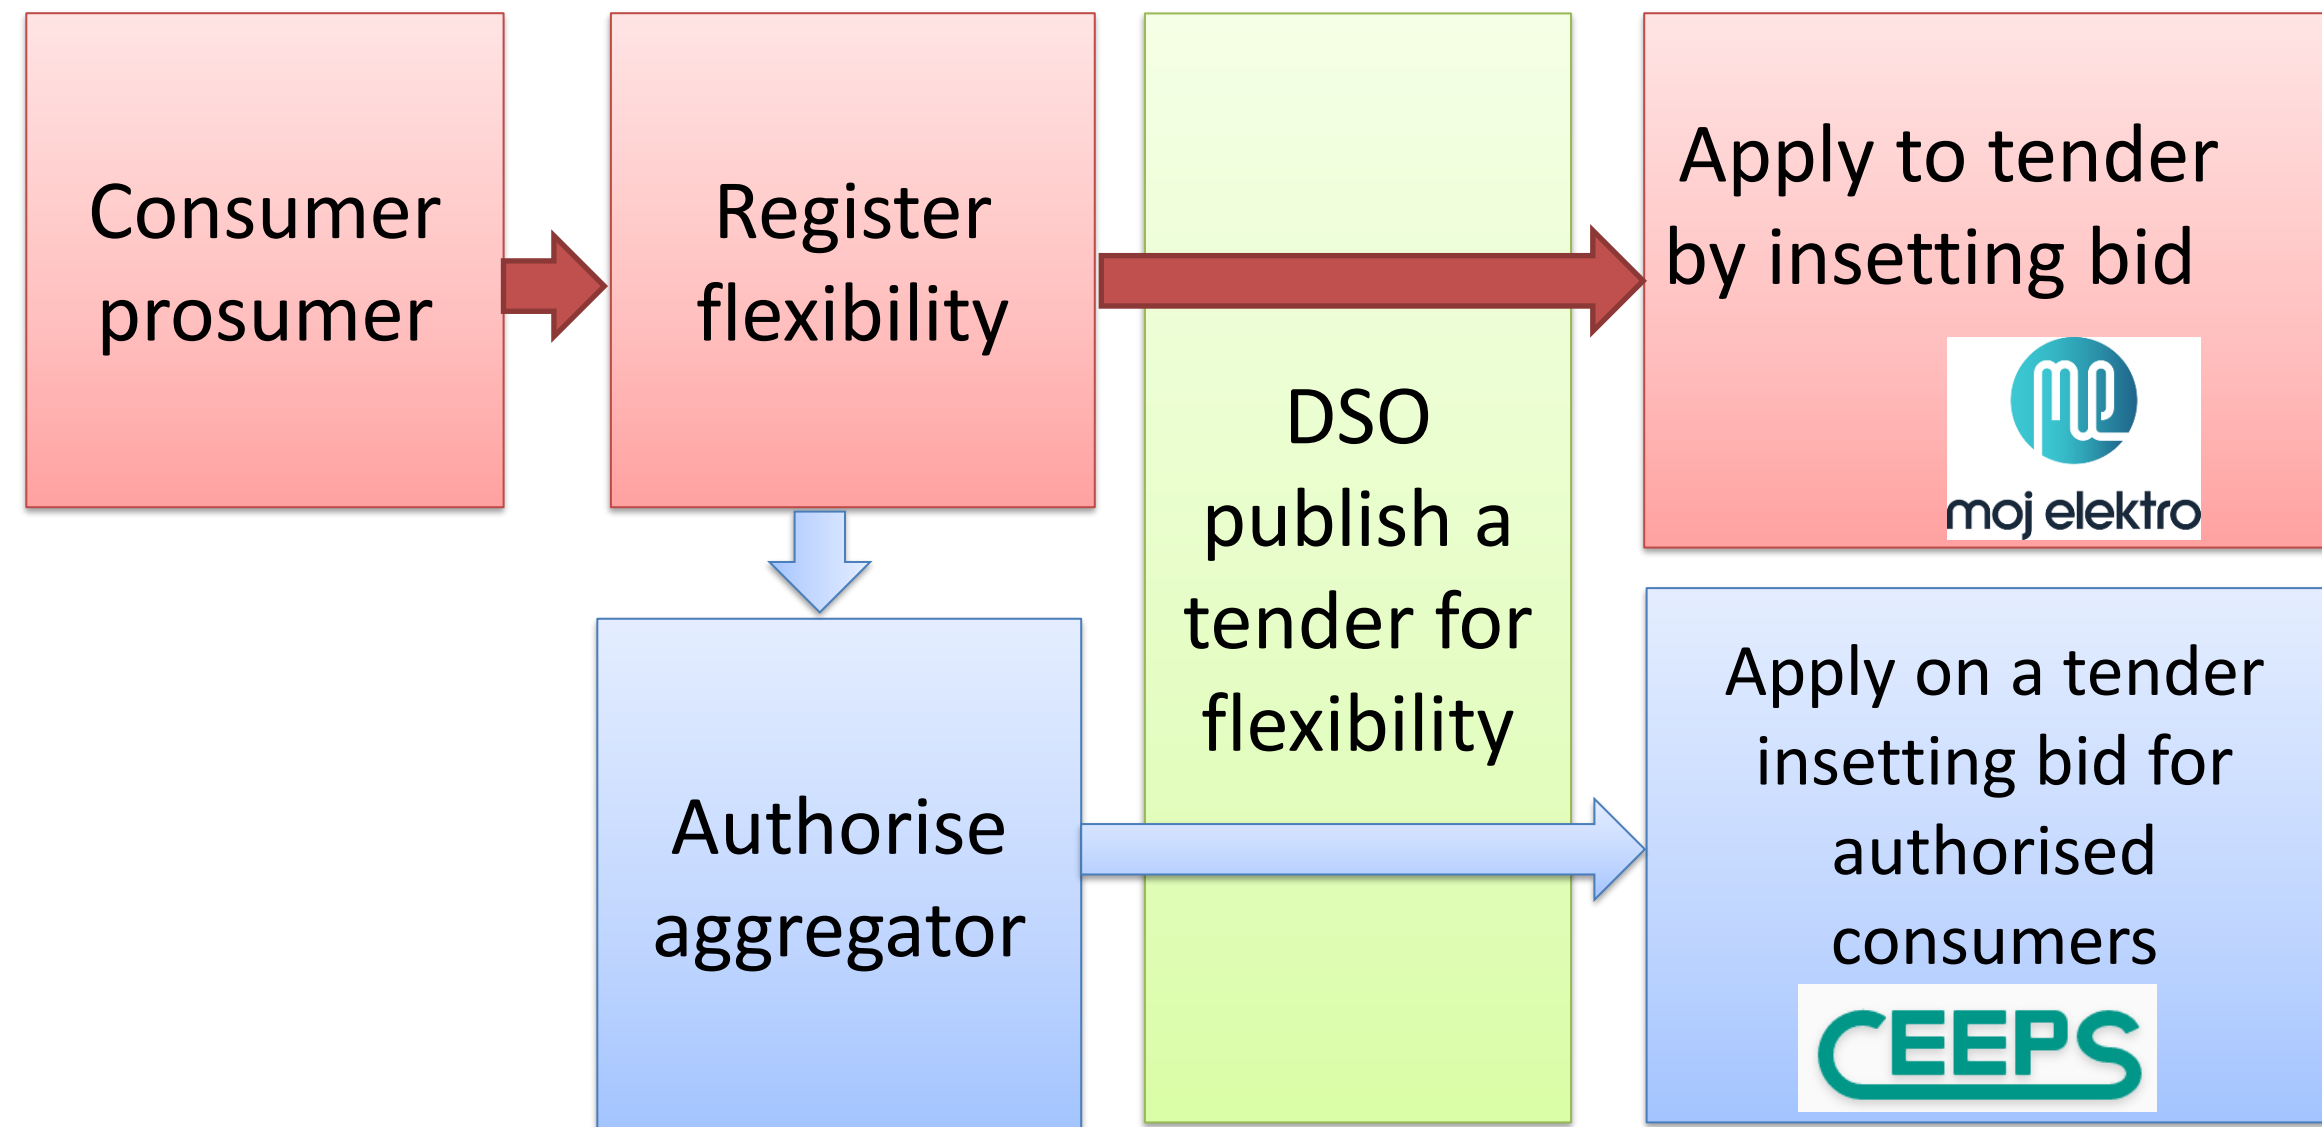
Consumer prosumer

Register flexibility

DSO publish a tender for flexibility

Apply to tender by insetting bid

moj elektro

Authorise aggregator

Apply on a tender insetting bid for authorised consumers

CEEPS